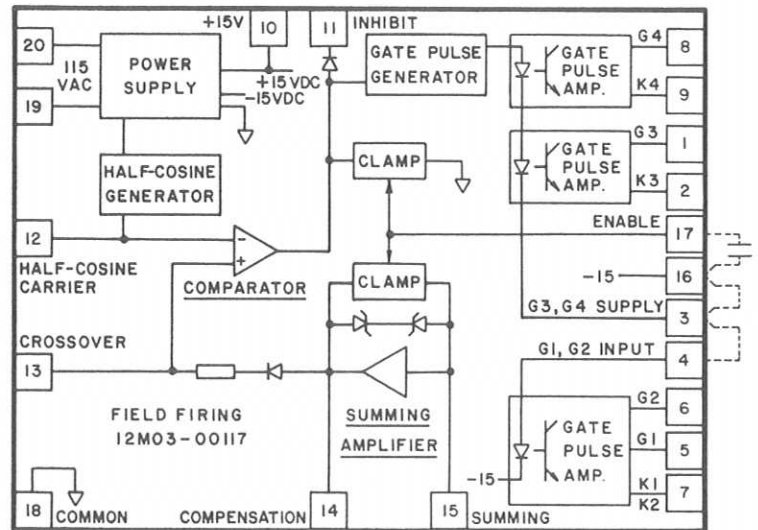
+15V 10 11 INHIBIT

20 115 VAC 19

POWER SUPPLY

+15 VDC
-15VDC

GATE PULSE GENERATOR

GATE PULSE AMP. G4 8 K4 9

GATE PULSE AMP. G3 1 K3 2

HALF-COSINE GENERATOR

CLAMP

ENABLE 17

12 HALF-COSINE CARRIER

COMPARATOR

CLAMP

-15 16

G3, G4 SUPPLY 3

CROSSOVER 13

G1, G2 INPUT 4

FIELD FIRING 12M03-00117

SUMMING AMPLIFIER

GATE PULSE AMP. G2 6 G1 5 K1 K2 7

-15

18 COMMON

COMPENSATION 14

15 SUMMING